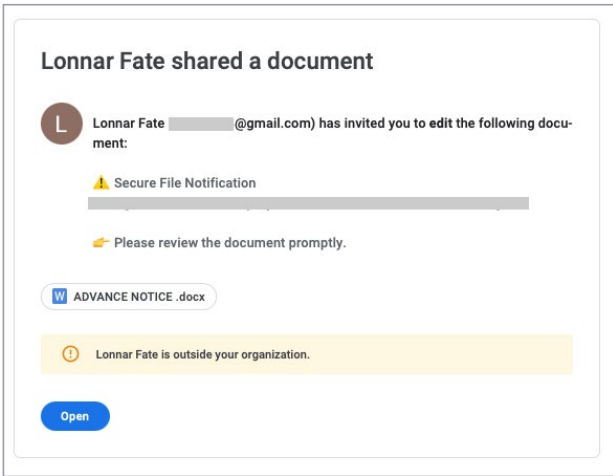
Lonnar Fate shared a document

L

Lonnar Fate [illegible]@gmail.com) has invited you to edit the following document:

⚠️ Secure File Notification

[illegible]

👉 Please review the document promptly.

W ADVANCE NOTICE .docx

Lonnar Fate is outside your organization.

Open